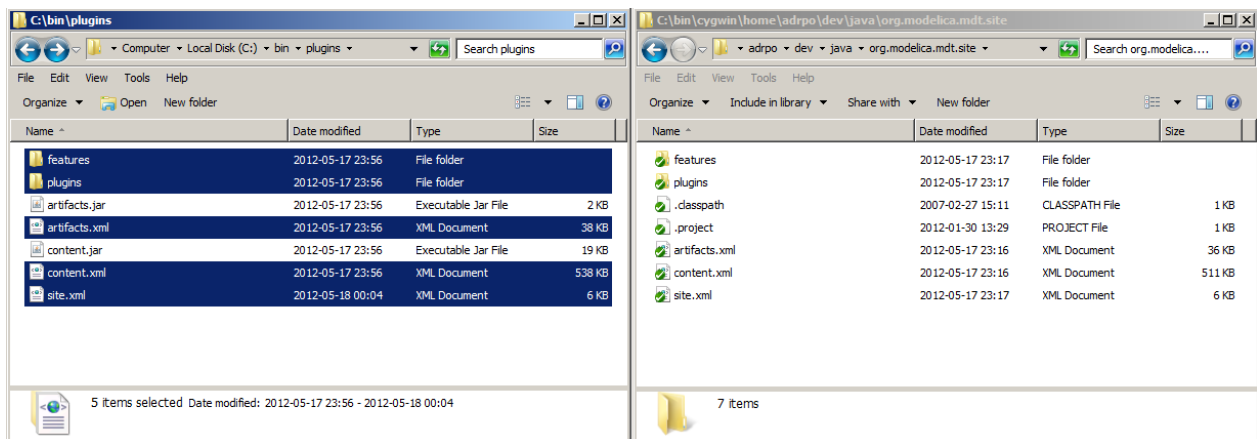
C:\bin\plugins

Computer ▸ Local Disk (C:) ▸ bin ▸ plugins ▸

Search plugins

File Edit View Tools Help

Organize ▾ Open New folder

| Name | Date modified | Type | Size |
|---|---|---|---|
| features | 2012-05-17 23:56 | File folder | |
| plugins | 2012-05-17 23:56 | File folder | |
| artifacts.jar | 2012-05-17 23:56 | Executable Jar File | 2 KB |
| artifacts.xml | 2012-05-17 23:56 | XML Document | 38 KB |
| content.jar | 2012-05-17 23:56 | Executable Jar File | 19 KB |
| content.xml | 2012-05-17 23:56 | XML Document | 538 KB |
| site.xml | 2012-05-18 00:04 | XML Document | 6 KB |

5 items selected Date modified: 2012-05-17 23:56 - 2012-05-18 00:04

C:\bin\cygwin\home\adrpo\dev\java\org.modelica.mdt.site

▸ adrpo ▸ dev ▸ java ▸ org.modelica.mdt.site ▸

Search org.modelica....

File Edit View Tools Help

Organize ▾ Include in library ▾ Share with ▾ New folder

| Name | Date modified | Type | Size |
|---|---|---|---|
| features | 2012-05-17 23:17 | File folder | |
| plugins | 2012-05-17 23:17 | File folder | |
| .classpath | 2007-02-27 15:11 | CLASSPATH File | 1 KB |
| .project | 2012-01-30 13:29 | PROJECT File | 1 KB |
| artifacts.xml | 2012-05-17 23:16 | XML Document | 36 KB |
| content.xml | 2012-05-17 23:16 | XML Document | 511 KB |
| site.xml | 2012-05-17 23:17 | XML Document | 6 KB |

7 items